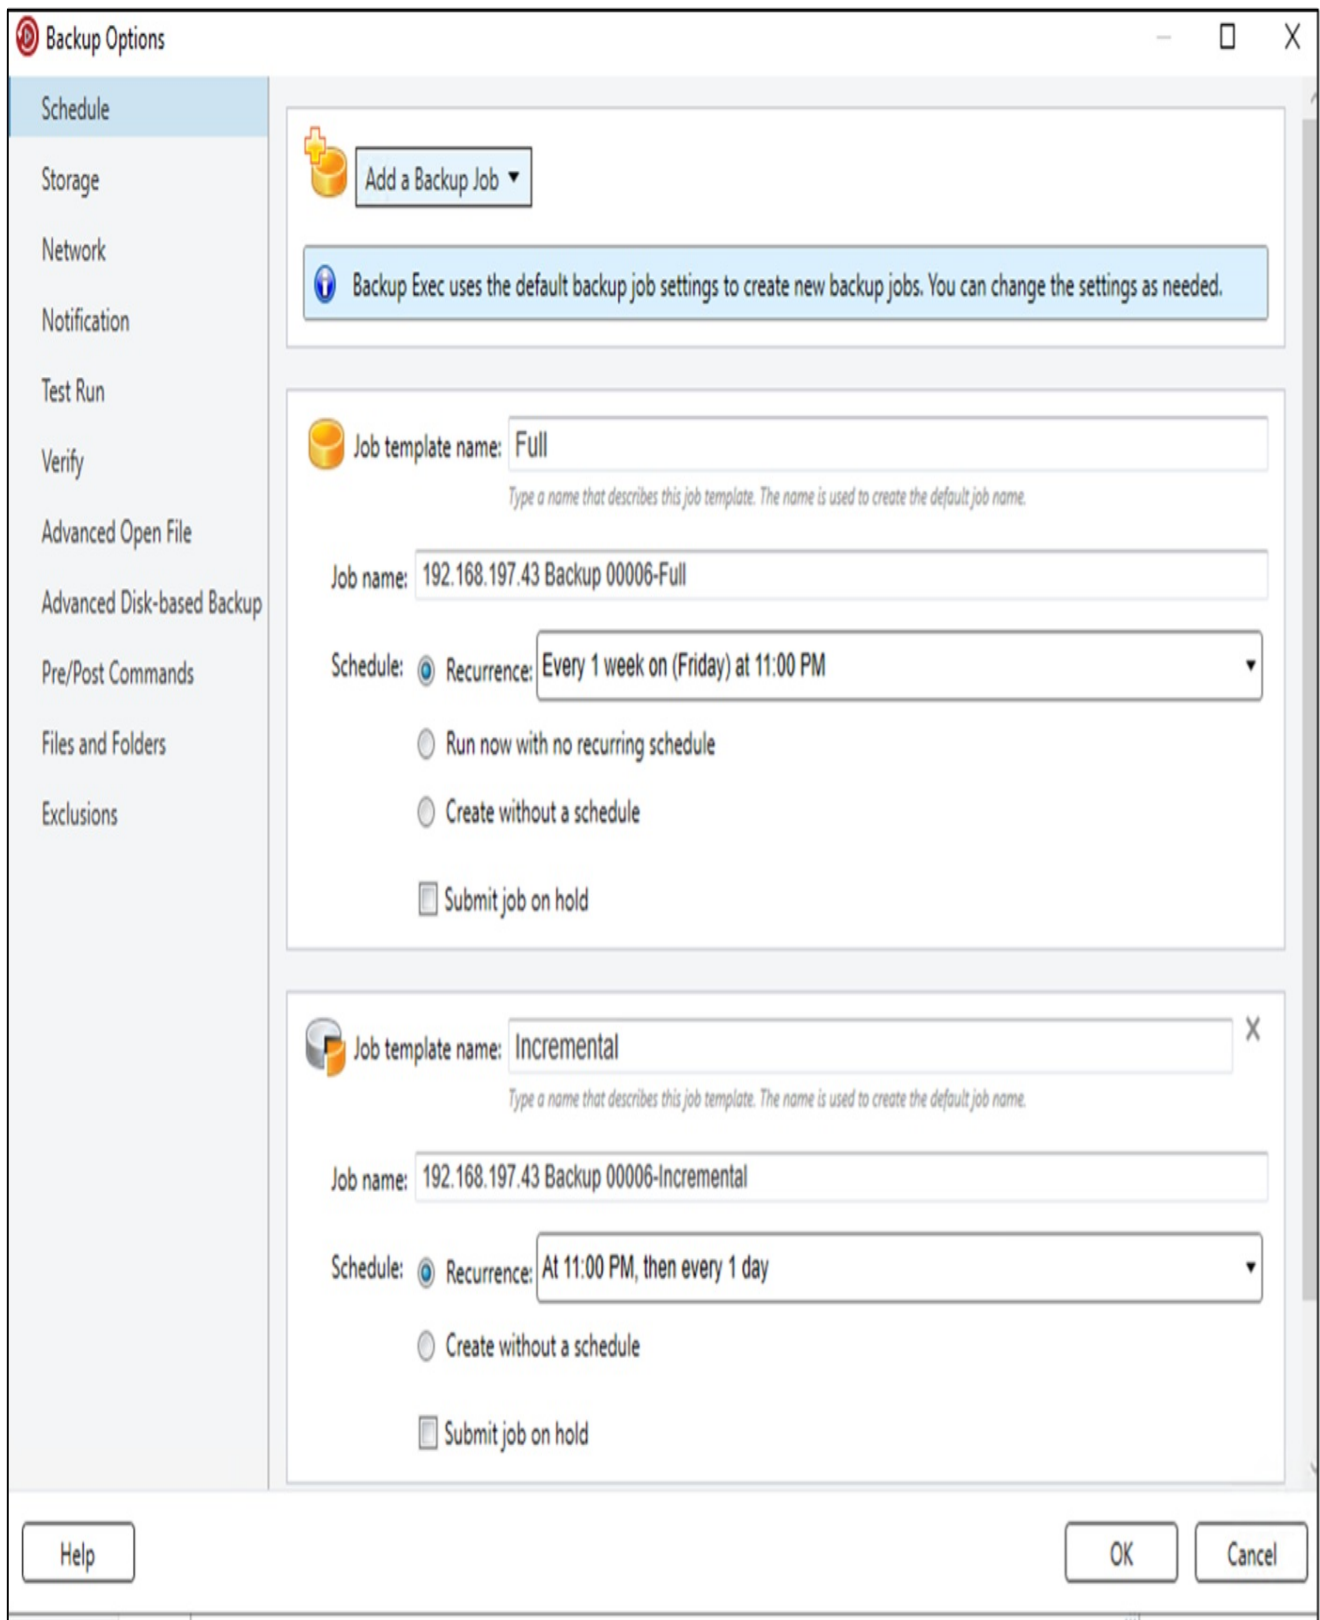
Backup Options

Schedule

Storage

Network

Notification

Test Run

Verify

Advanced Open File

Advanced Disk-based Backup

Pre/Post Commands

Files and Folders

Exclusions

Add a Backup Job ▾

Backup Exec uses the default backup job settings to create new backup jobs. You can change the settings as needed.

Job template name: Full

Type a name that describes this job template. The name is used to create the default job name.

Job name: 192.168.197.43 Backup 00006-Full

Schedule: Recurrence: Every 1 week on (Friday) at 11:00 PM

Run now with no recurring schedule

Create without a schedule

Submit job on hold

Job template name: Incremental

Type a name that describes this job template. The name is used to create the default job name.

Job name: 192.168.197.43 Backup 00006-Incremental

Schedule: Recurrence: At 11:00 PM, then every 1 day

Create without a schedule

Submit job on hold

Help

OK

Cancel